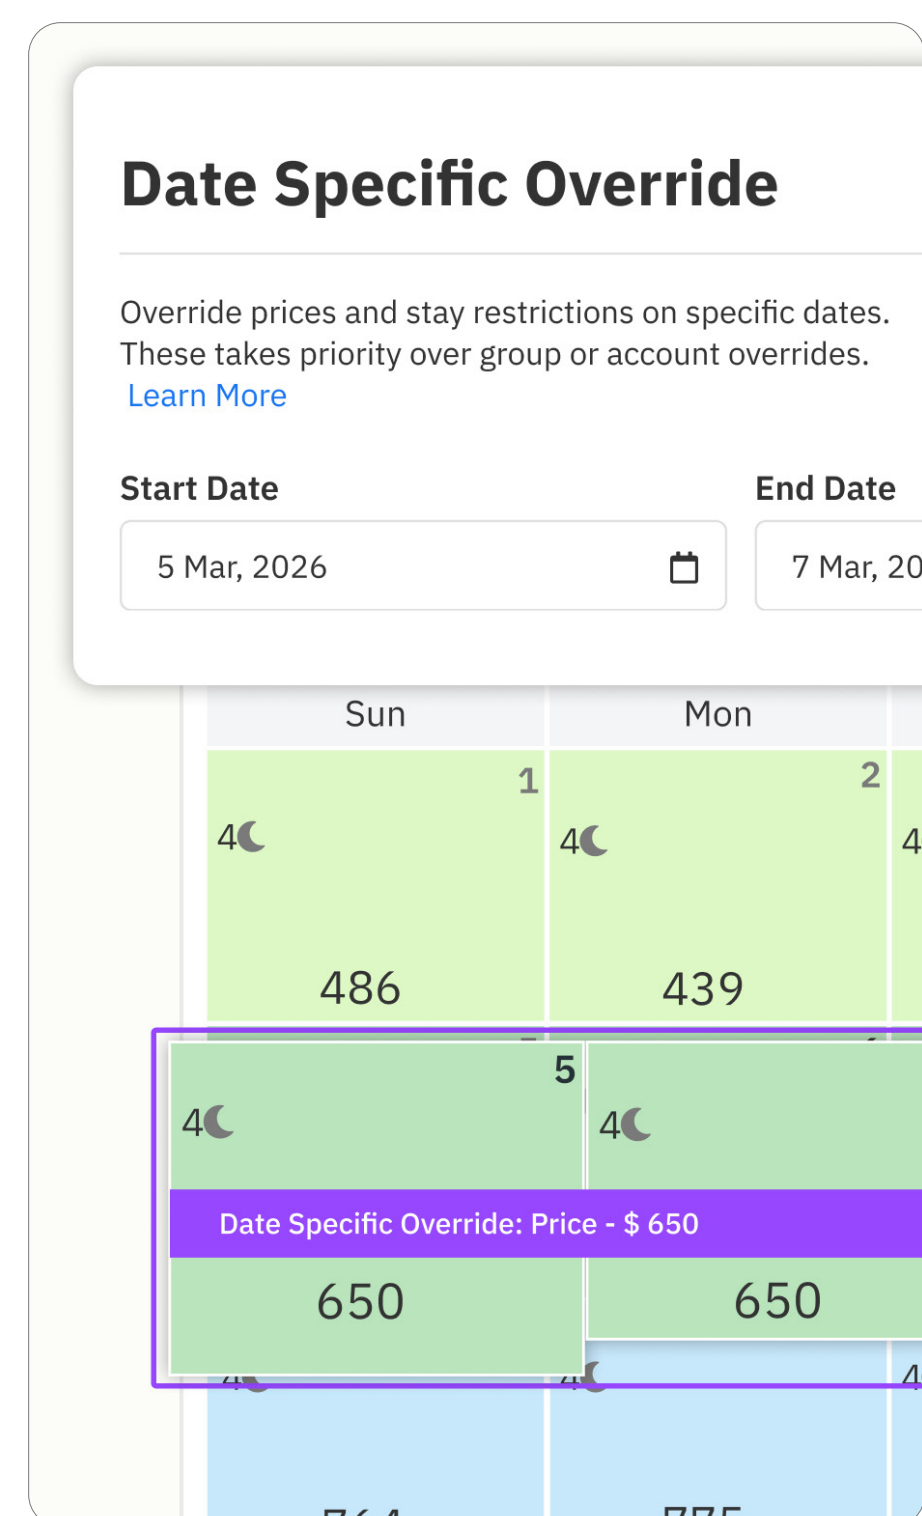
Date Specific Override

Override prices and stay restrictions on specific dates. These takes priority over group or account overrides. Learn More

Start Date

5 Mar, 2026

End Date

7 Mar, 20

| Sun | Mon |
|---|---|
| 1 4 486 | 2 4 439 |
| 5 4 650 | 4 650 |

Date Specific Override: Price - $ 650